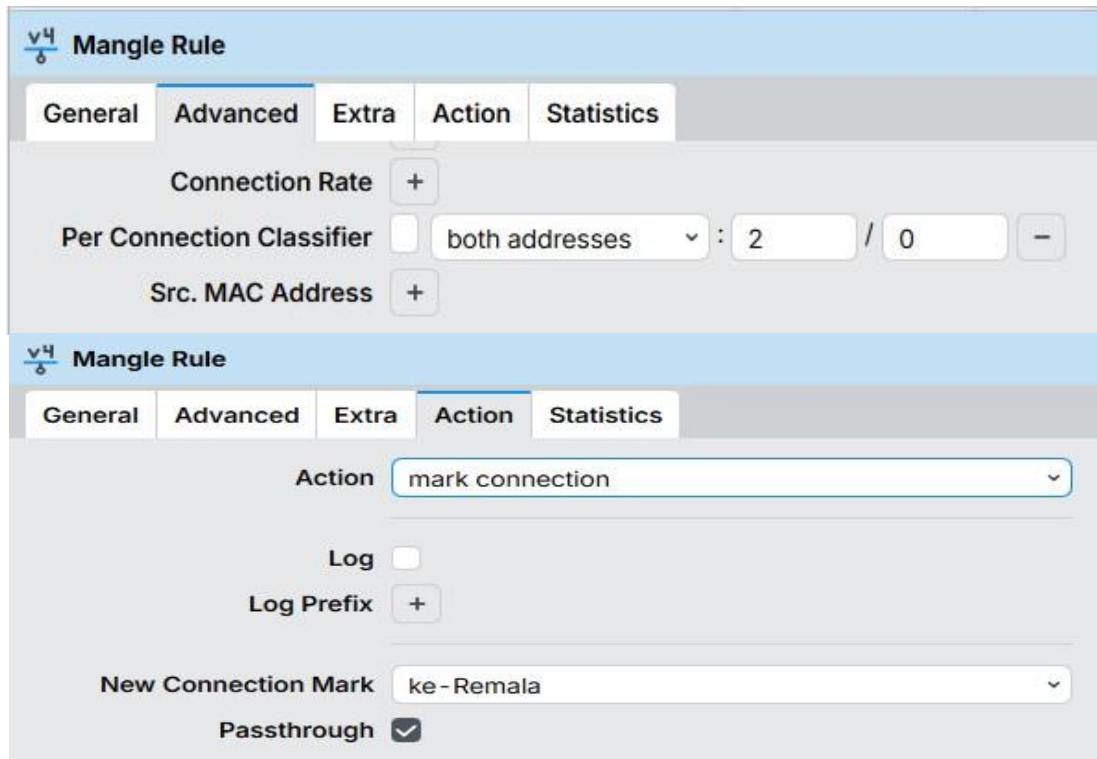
v4 Mangle Rule

General | Advanced | Extra | Action | Statistics

Connection Rate +

Per Connection Classifier both addresses : 2 / 0 −

Src. MAC Address +

v4 Mangle Rule

General | Advanced | Extra | Action | Statistics

Action mark connection

Log

Log Prefix +

New Connection Mark ke-Remala

Passthrough